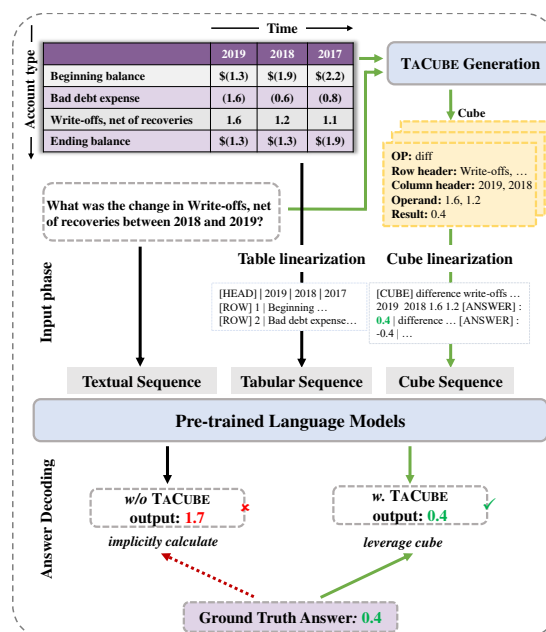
Time

Account type

| | 2019 | 2018 | 2017 |
|---|---|---|---|
| Beginning balance | \$(1.3) | \$(1.9) | \$(2.2) |
| Bad debt expense | (1.6) | (0.6) | (0.8) |
| Write-offs, net of recoveries | 1.6 | 1.2 | 1.1 |
| Ending balance | \$(1.3) | \$(1.3) | \$(1.9) |

TaCube Generation

Cube

OP: diff
Row header: Write-offs, ...
Column header: 2019, 2018
Operand: 1.6, 1.2
Result: 0.4

What was the change in Write-offs, net of recoveries between 2018 and 2019?

Input phase

Table linearization

[HEAD] | 2019 | 2018 | 2017
[ROW] 1 | Beginning ...
[ROW] 2 | Bad debt expense...

Cube linearization

[CUBE] difference write-offs ... 2019 2018 1.6 1.2 [ANSWER] : 0.4 | difference ... [ANSWER] : -0.4 | ...

Textual Sequence

Tabular Sequence

Cube Sequence

Pre-trained Language Models

Answer Decoding

w/o TaCube output: 1.7

implicitly calculate

w. TaCube output: 0.4

leverage cube

Ground Truth Answer: 0.4